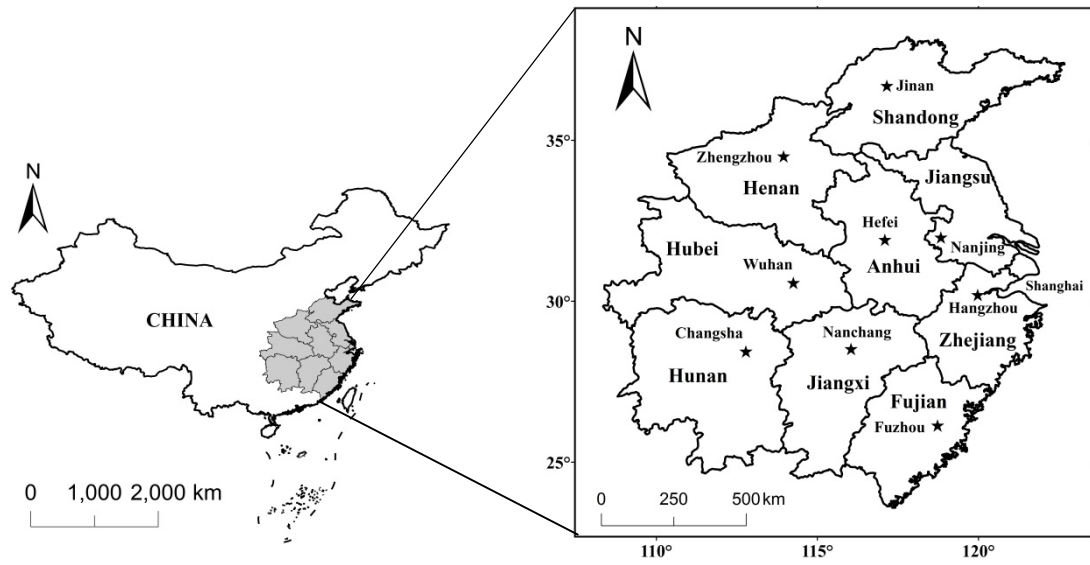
N

CHINA

0 1,000 2,000 km

N

35°

30°

25°

Jinan

Shandong

Zhengzhou

Henan

Jiangsu

Hefei

Nanjing

Hubei

Wuhan

Anhui

Shanghai

Hangzhou

Changsha

Nanchang

Zhejiang

Hunan

Jiangxi

Fujian

Fuzhou

0 250 500 km

110° 115° 120°